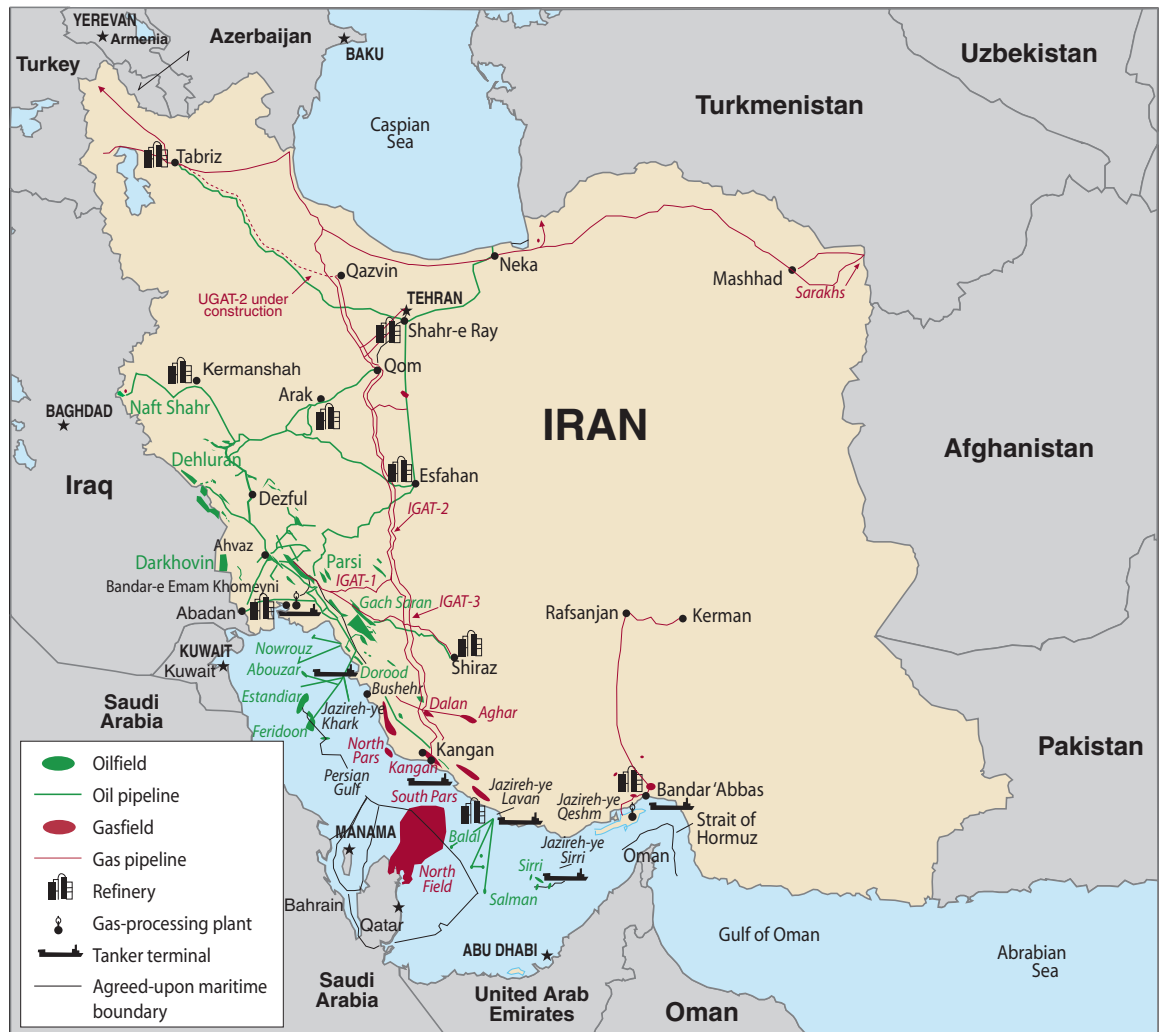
YEREVAN
Armenia
Azerbaijan
BAKU
Turkey
Uzbekistan
Turkmenistan
Caspian Sea
Tabriz
Qazvin
Neka
Mashhad
Sarakhs
UGAT-2 under construction
TEHRAN
Shahr-e Ray
Kermanshah
Qom
Arak
BAGHDAD
Naft Shahr
IRAN
Afghanistan
Iraq
Dehluran
Esfahan
Dezful
IGAT-2
Ahvaz
Darkhovin
Parsi
IGAT-1
Bandar-e Emam Khomeyni
Abadan
Gach Saran
IGAT-3
Rafsanjan
Kerman
Nowrouz
Shiraz
KUWAIT
Kuwait
Abouzar
Dorood
Saudi Arabia
Estandiar
Bushehr
Jazireh-ye Khark
Dalan
Aghar
Feridoon
North Pars
Kangan
Pakistan
Kangan
Persian Gulf
South Pars
Jazireh-ye Lavan
Jazireh-ye Qeshm
Bandar 'Abbas
Strait of Hormuz
MANAMA
Balal
North Field
Jazireh-ye Sirri
Sirri
Oman
Salman
Bahrain
Qatar
Gulf of Oman
Abrabian Sea
ABU DHABI
Saudi Arabia
United Arab Emirates
Oman
Oilfield
Oil pipeline
Gasfield
Gas pipeline
Refinery
Gas-processing plant
Tanker terminal
Agreed-upon maritime boundary